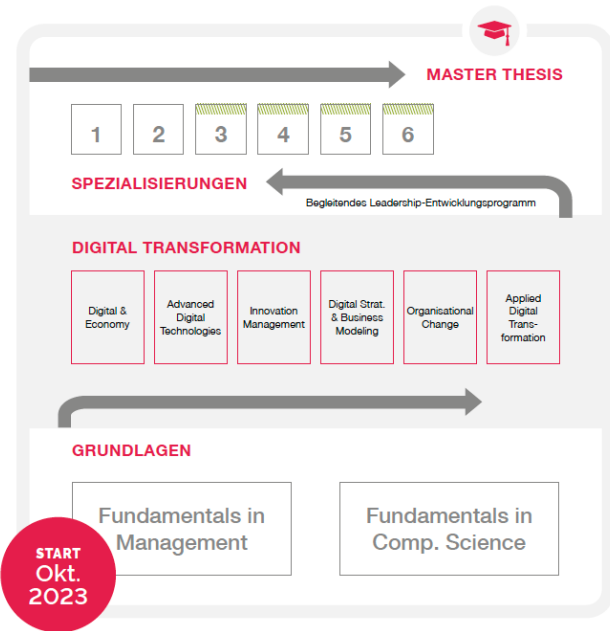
MASTER THESIS

1 2 3 4 5 6

SPEZIALISIERUNGEN

Begleitendes Leadership-Entwicklungsprogramm

DIGITAL TRANSFORMATION

Digital & Economy

Advanced Digital Technologies

Innovation Management

Digital Strat. & Business Modeling

Organisational Change

Applied Digital Transformation

GRUNDLAGEN

Fundamentals in Management

Fundamentals in Comp. Science

START Okt. 2023